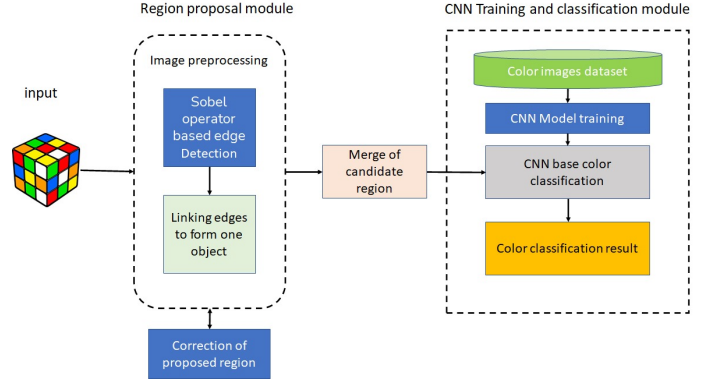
Region proposal module

CNN Training and classification module

input

Image preprocessing

Sobel operator based edge Detection

Linking edges to form one object

Merge of candidate region

Correction of proposed region

Color images dataset

CNN Model training

CNN base color classification

Color classification result